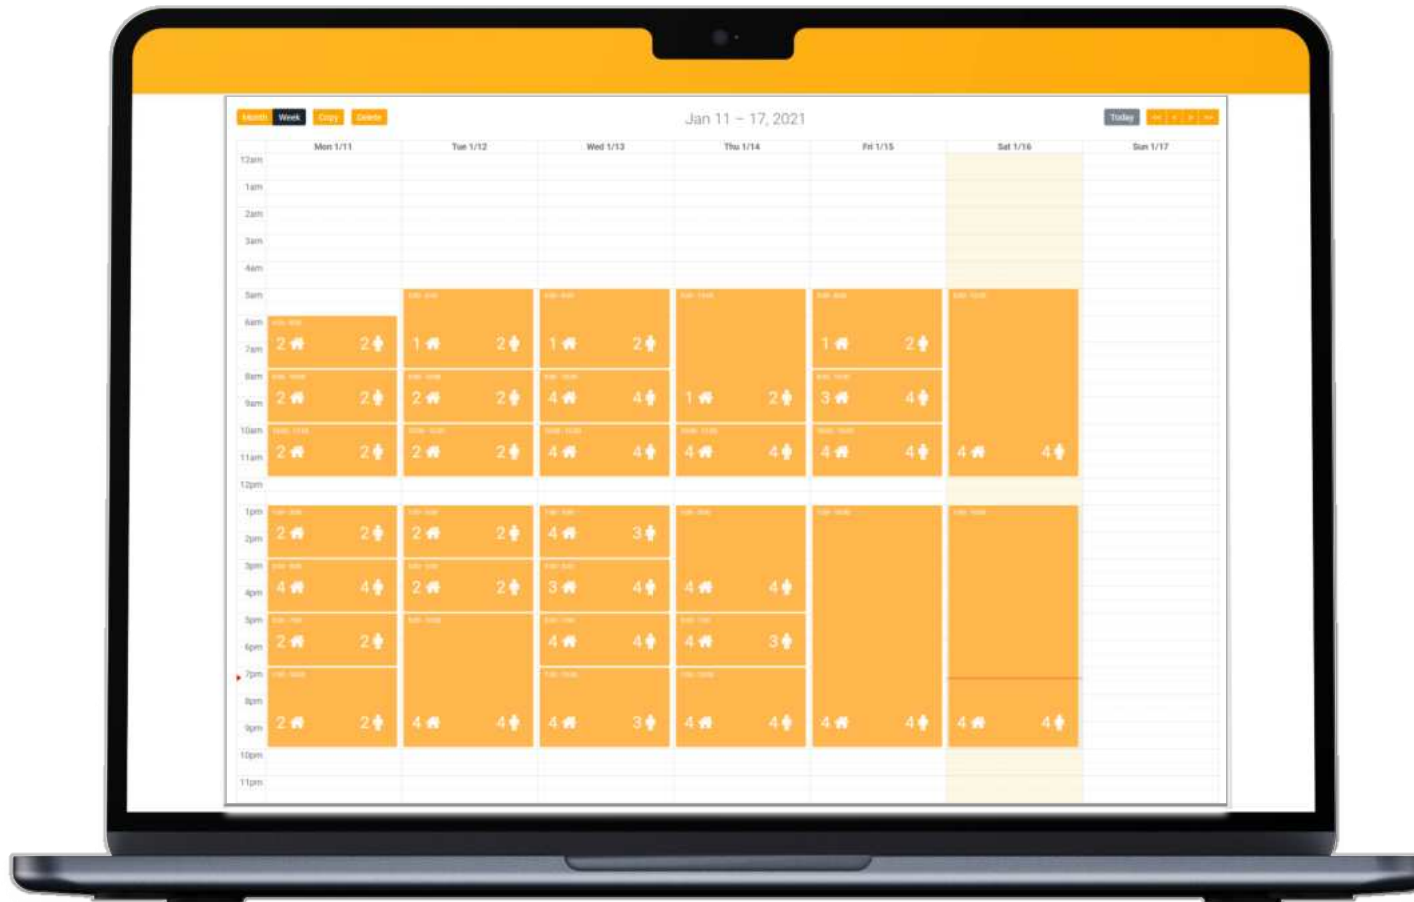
Month Week Copy Delete

Jan 11 – 17, 2021

Today

Mon 1/11 Tue 1/12 Wed 1/13 Thu 1/14 Fri 1/15 Sat 1/16 Sun 1/17

12am
1am
2am
3am
4am
5am
6am
7am
8am
9am
10am
11am
12pm
1pm
2pm
3pm
4pm
5pm
6pm
7pm
8pm
9pm
10pm
11pm

2 2
2 2
2 2
2 2
4 4
2 2
2 2

1 2
2 2
2 2
2 2
2 2
4 4

1 2
4 4
4 4
4 3
3 4
4 4
4 3

1 2
4 4
4 4
4 3
4 4

1 2
3 4
4 4
4 4

4 4
4 4